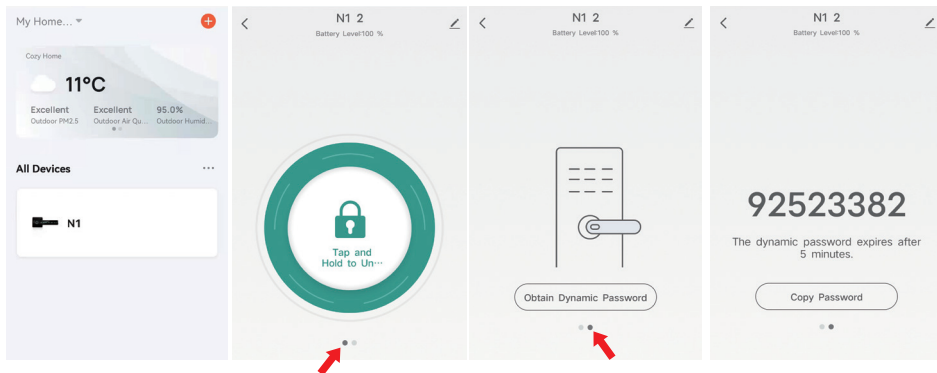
My Home...

Cozy Home

11°C

Excellent
Outdoor PM2.5

Excellent
Outdoor Air Qu...

95.0%
Outdoor Humid...

All Devices

N1

N1 2
Battery Level:100 %

Tap and Hold to Un···

N1 2
Battery Level:100 %

Obtain Dynamic Password

N1 2
Battery Level:100 %

92523382

The dynamic password expires after 5 minutes.

Copy Password